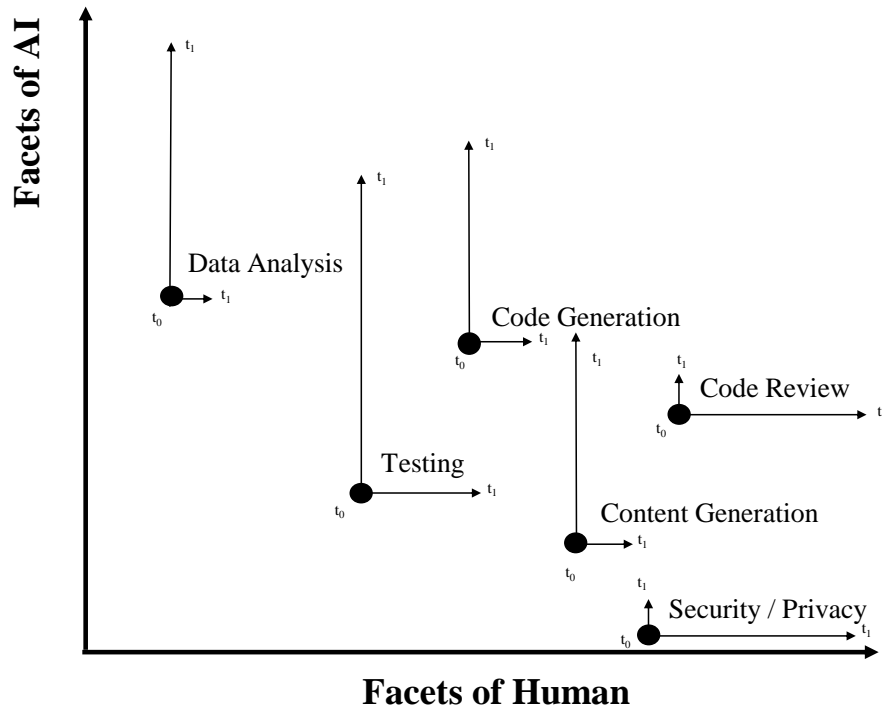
Facets of AI

$t_1$

Data Analysis

$t_1$

$t_0$

$t_1$

$t_1$

Code Generation

$t_1$

$t_0$

Testing

$t_1$

$t_0$

$t_1$

$t_1$

Code Review

t

$t_0$

Content Generation

$t_1$

$t_0$

$t_1$

Security / Privacy

$t_1$

$t_0$

Facets of Human